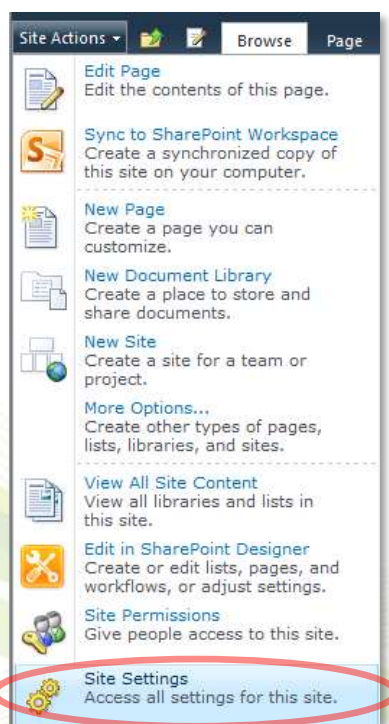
Site Actions
Browse
Page

Edit Page
Edit the contents of this page.

Sync to SharePoint Workspace
Create a synchronized copy of this site on your computer.

New Page
Create a page you can customize.

New Document Library
Create a place to store and share documents.

New Site
Create a site for a team or project.

More Options...
Create other types of pages, lists, libraries, and sites.

View All Site Content
View all libraries and lists in this site.

Edit in SharePoint Designer
Create or edit lists, pages, and workflows, or adjust settings.

Site Permissions
Give people access to this site.

Site Settings
Access all settings for this site.